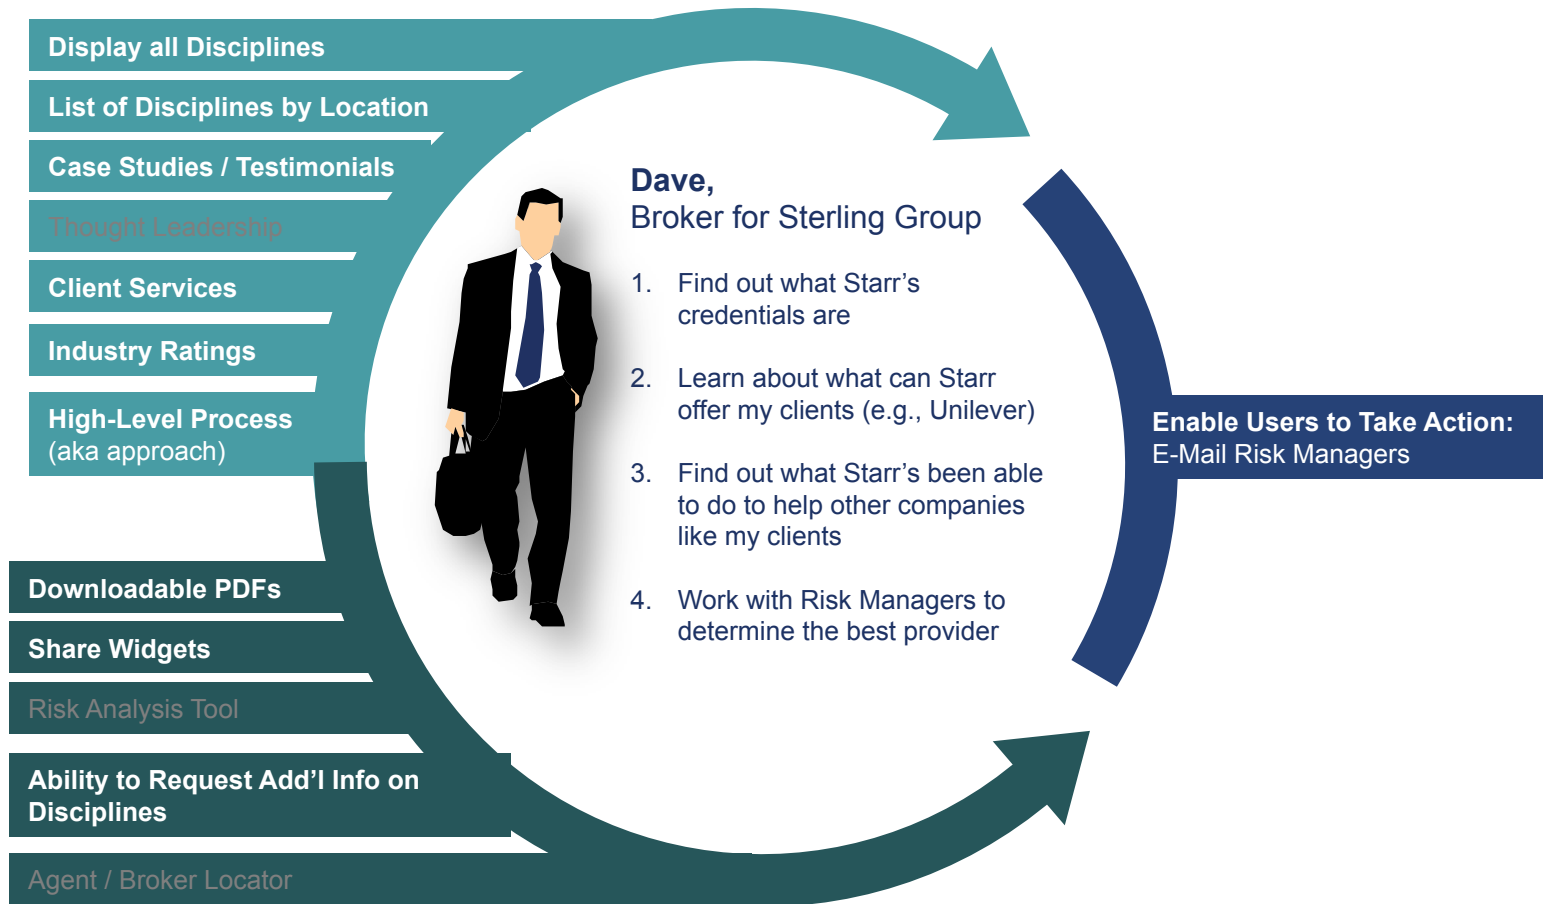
Display all Disciplines

List of Disciplines by Location

Case Studies / Testimonials

Thought Leadership

Client Services

Industry Ratings

High-Level Process
(aka approach)

Downloadable PDFs

Share Widgets

Risk Analysis Tool

Ability to Request Add’l Info on Disciplines

Agent / Broker Locator

Dave,
Broker for Sterling Group

1. Find out what Starr’s credentials are

2. Learn about what can Starr offer my clients (e.g., Unilever)

3. Find out what Starr’s been able to do to help other companies like my clients

4. Work with Risk Managers to determine the best provider

Enable Users to Take Action:
E-Mail Risk Managers